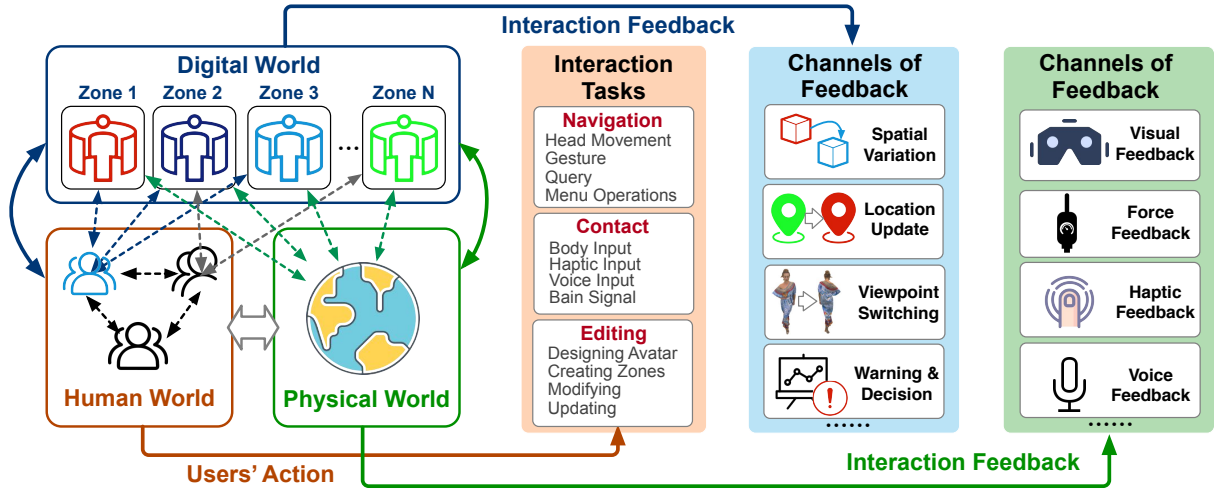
Interaction Feedback

Digital World

Zone 1

Zone 2

Zone 3

...

Zone N

Human World

Physical World

Users' Action

Interaction Tasks

Navigation
Head Movement
Gesture
Query
Menu Operations

Contact
Body Input
Haptic Input
Voice Input
Bain Signal

Editing
Designing Avatar
Creating Zones
Modifying
Updating

Channels of Feedback

Spatial Variation

Location Update

Viewpoint Switching

Warning & Decision

......

Channels of Feedback

Visual Feedback

Force Feedback

Haptic Feedback

Voice Feedback

......

Interaction Feedback